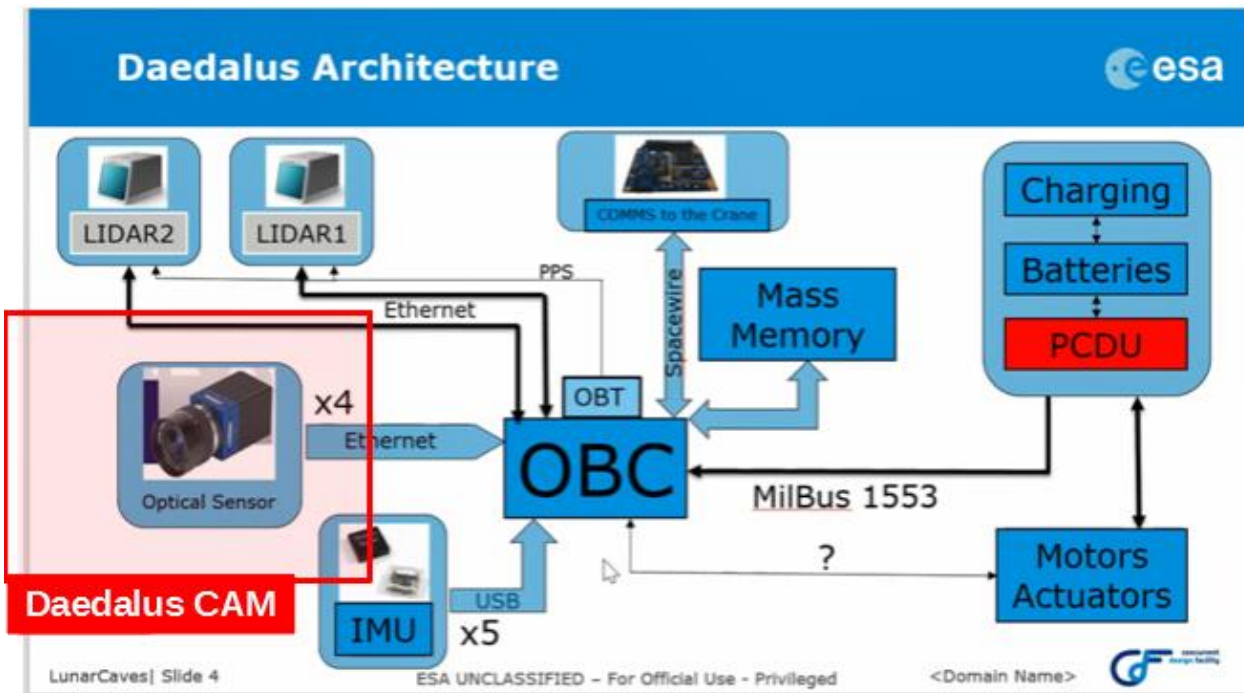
Daedalus Architecture

esa

LIDAR2

LIDAR1

COMMS to the Crane

Charging

Batteries

PCDU

PPS

Ethernet

Spacewire

Mass Memory

OBT

x4

Ethernet

OBC

Optical Sensor

MilBus 1553

?

Motors Actuators

USB

IMU

x5

Daedalus CAM

LunarCaves| Slide 4

ESA UNCLASSIFIED – For Official Use - Privileged

<Domain Name>

concurrent design facility